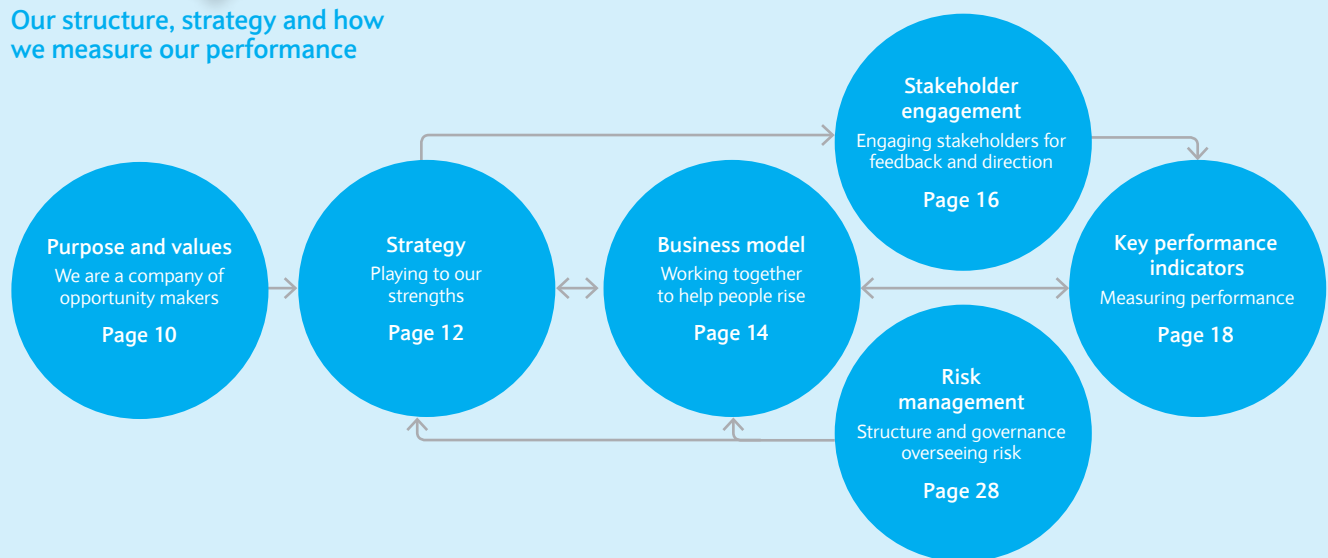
Our structure, strategy and how we measure our performance

Purpose and values
We are a company of opportunity makers
Page 10

Strategy
Playing to our strengths
Page 12

Business model
Working together to help people rise
Page 14

Stakeholder engagement
Engaging stakeholders for feedback and direction
Page 16

Key performance indicators
Measuring performance
Page 18

Risk management
Structure and governance overseeing risk
Page 28